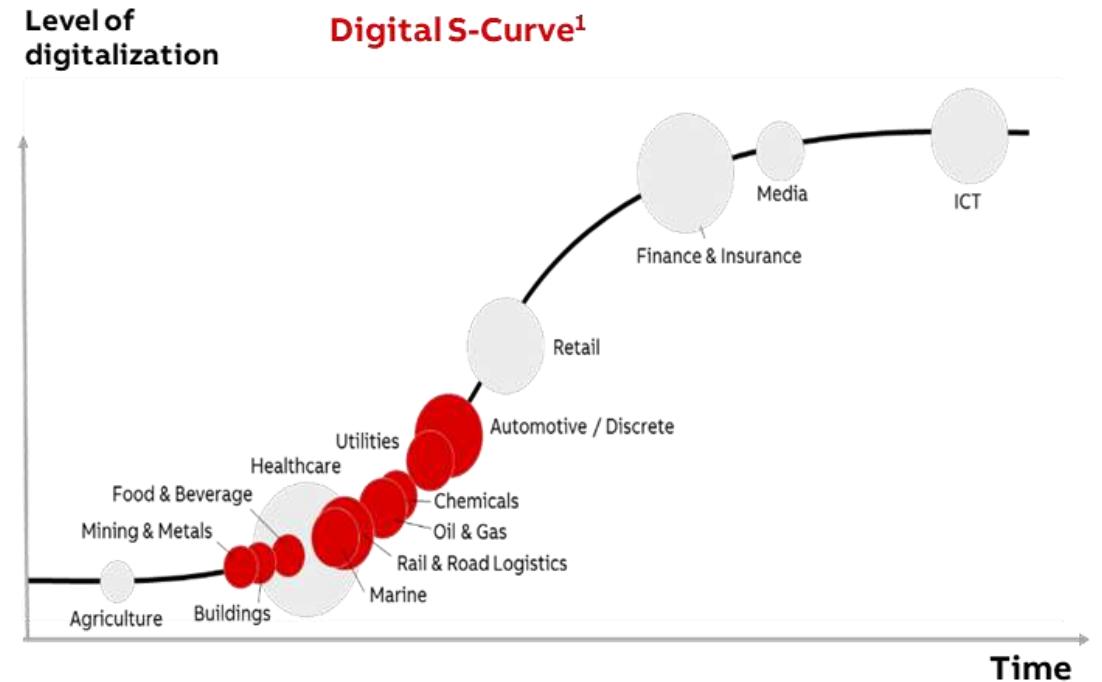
Level of digitalization

Digital S-Curve$^1$

ICT

Media

Finance & Insurance

Retail

Automotive / Discrete

Utilities

Healthcare

Food & Beverage

Chemicals

Mining & Metals

Oil & Gas

Rail & Road Logistics

Marine

Agriculture

Buildings

Time